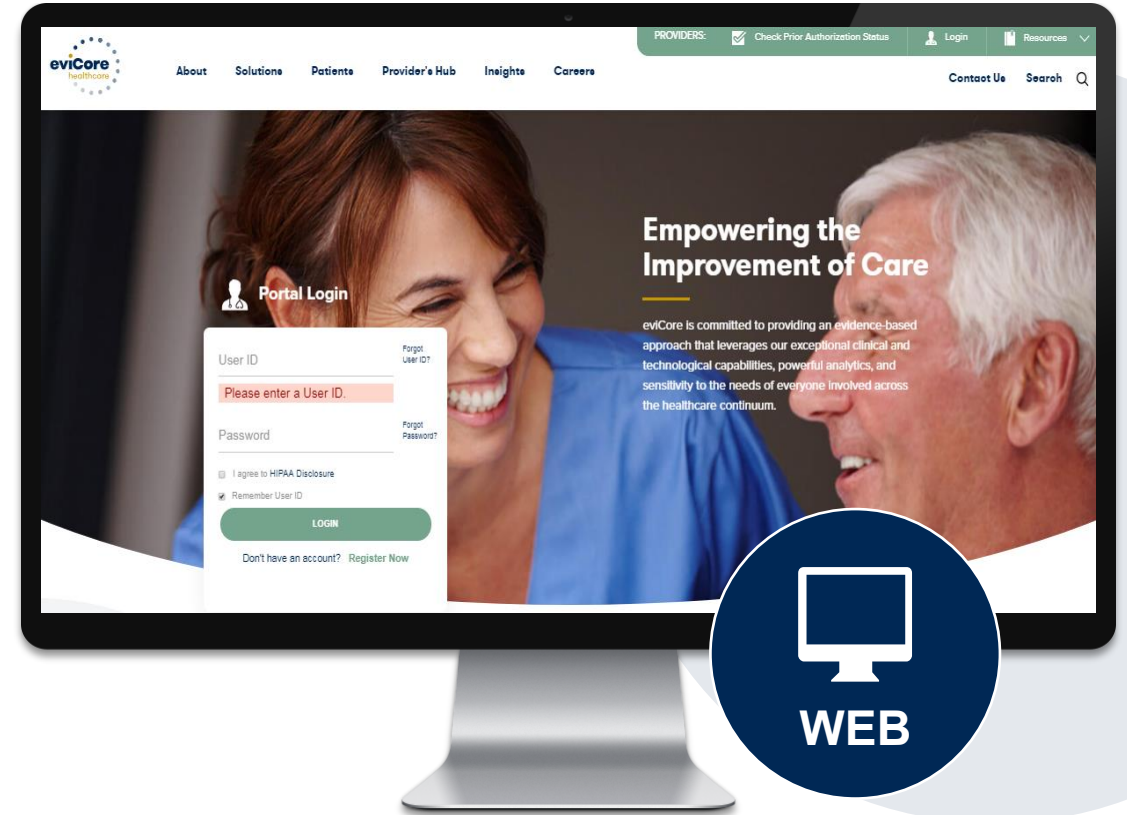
eviCore healthcare

About Solutions Patients Provider's Hub Insights Careers

PROVIDERS: Check Prior Authorization Status Login Resources

Contact Us Search

Portal Login

User ID

Forgot User ID?

Please enter a User ID.

Password

Forgot Password?

I agree to HIPAA Disclosure

Remember User ID

LOGIN

Don't have an account? Register Now

Empowering the Improvement of Care

eviCore is committed to providing an evidence-based approach that leverages our exceptional clinical and technological capabilities, powerful analytics, and sensitivity to the needs of everyone involved across the healthcare continuum.

WEB